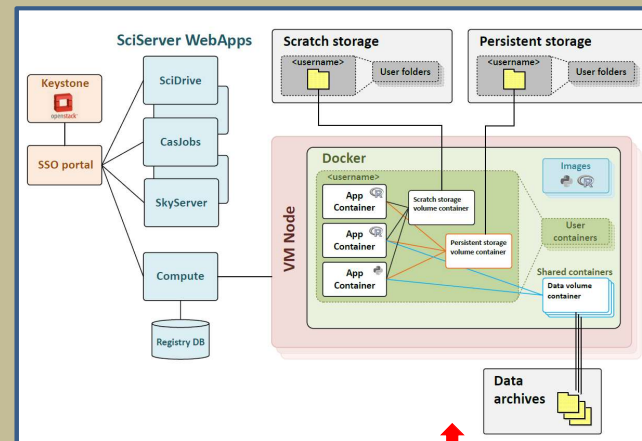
SciServer WebApps

Keystone

openstack

SSO portal

SciDrive

CasJobs

SkyServer

Compute

Registry DB

Scratch storage

<username>

User folders

Persistent storage

<username>

User folders

VM Node

Docker

<username>

App Container

App Container

App Container

Scratch storage volume container

Persistent storage volume container

Images

User containers

Shared containers

Data volume container

Data archives